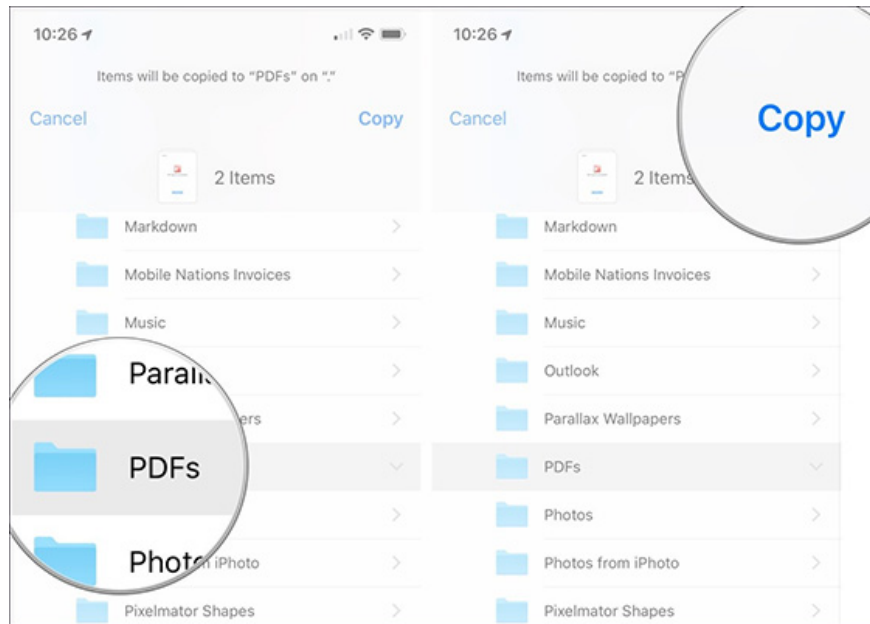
10:26

Items will be copied to "PDFs" on "."

Cancel

Copy

2 Items

Markdown

Mobile Nations Invoices

Music

Parall

pers

PDFs

Photo

iPhoto

Pixelmator Shapes

10:26

Items will be copied to "P

Cancel

Copy

2 Items

Markdown

Mobile Nations Invoices

Music

Outlook

Parallax Wallpapers

PDFs

Photos

Photos from iPhoto

Pixelmator Shapes